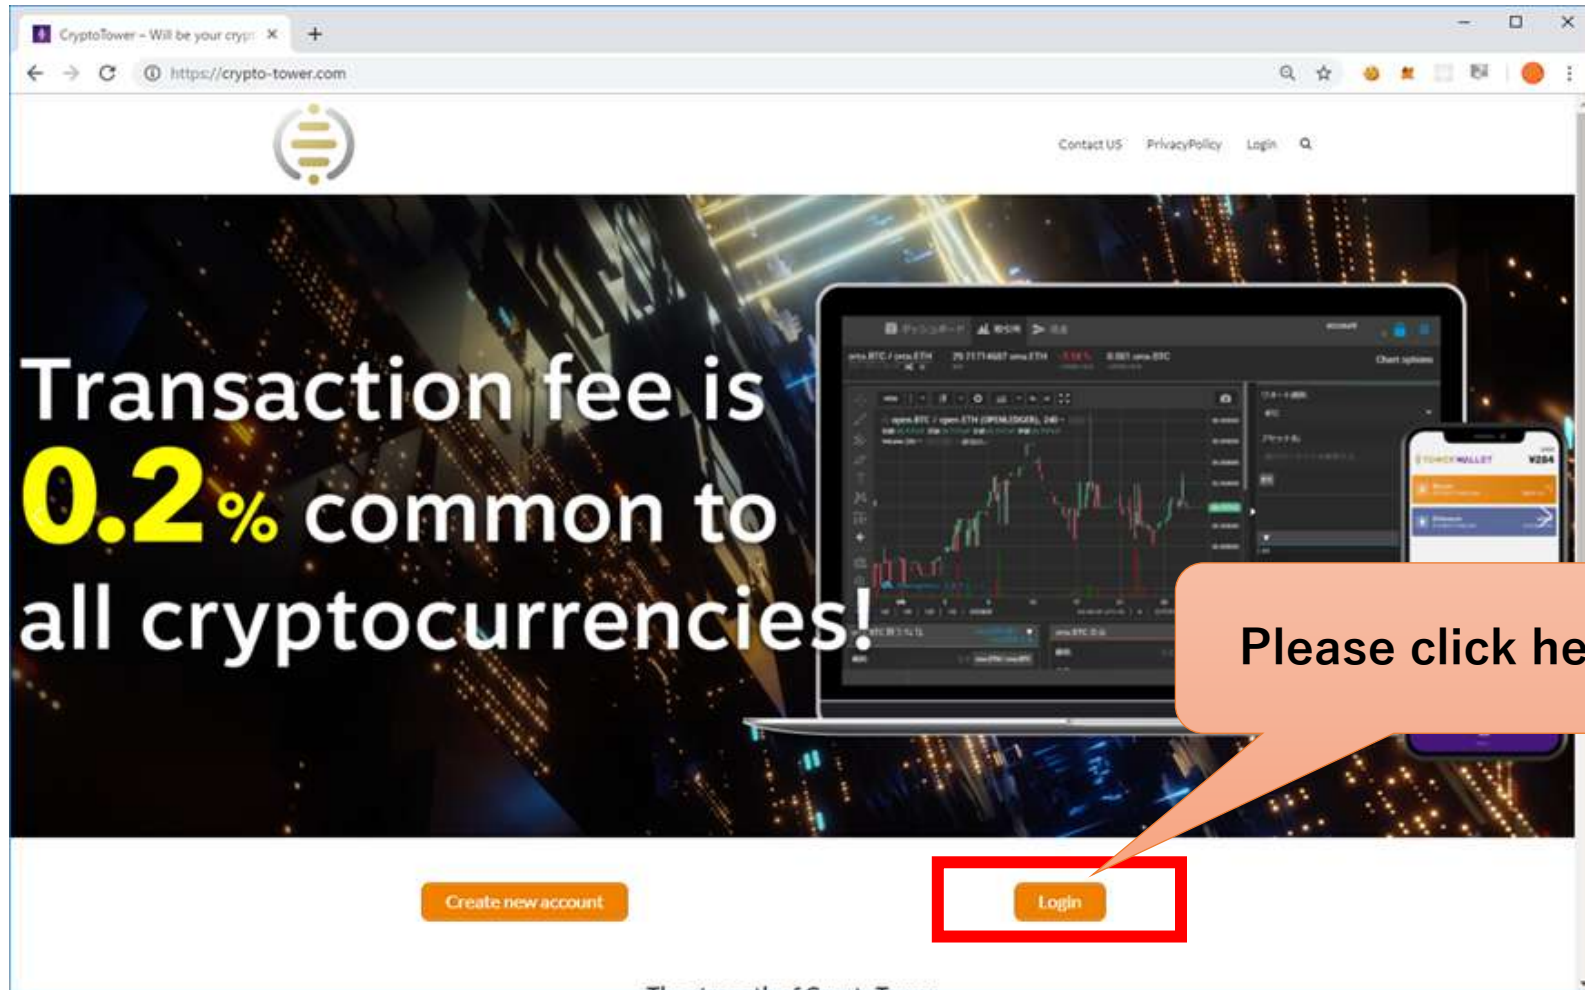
CryptoTower – Will be your cryp

https://crypto-tower.com

Contact US PrivacyPolicy Login

Transaction fee is 0.2% common to all cryptocurrencies!

Chart options

TOWER WALLET

Please click he

Create new account

Login

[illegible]